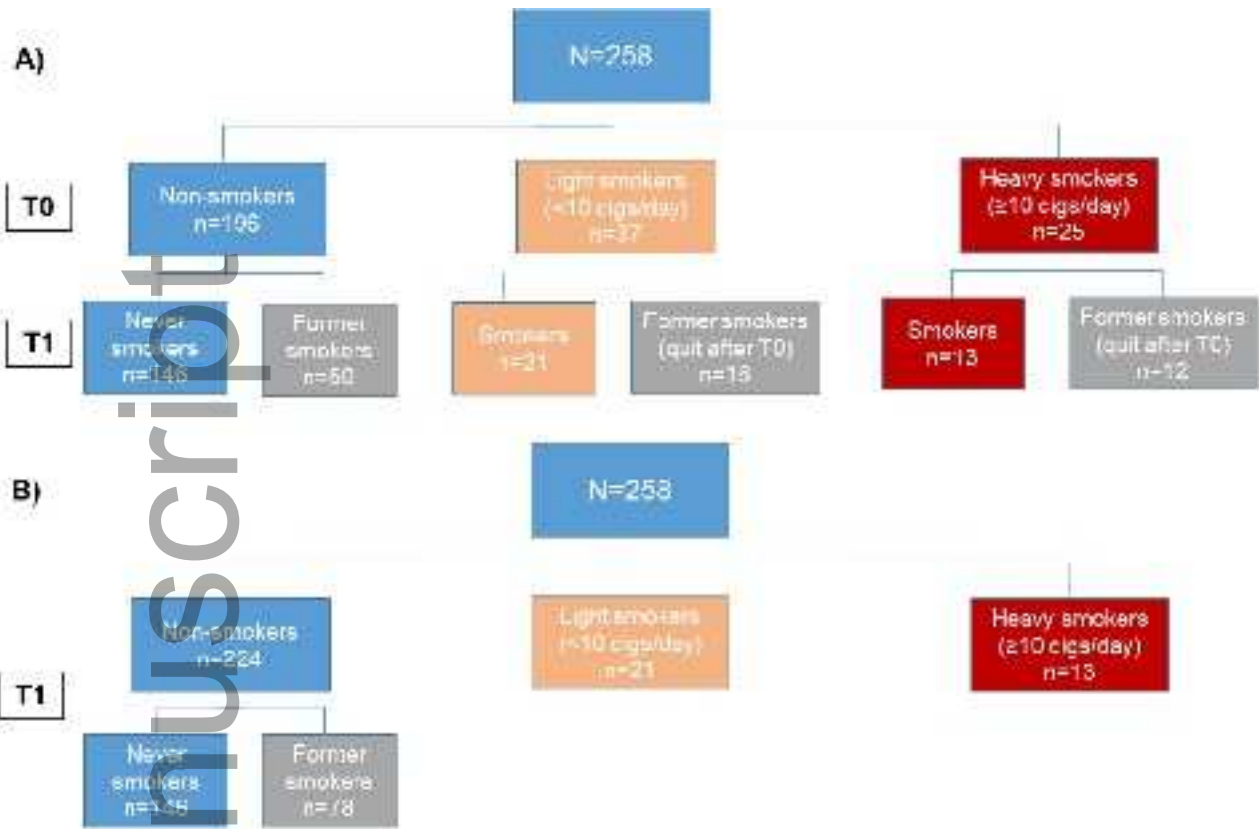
A)

N=258

T0

Non-smokers n=196

Light smokers (<10 cigs/day) n=37

Heavy smokers (≥10 cigs/day) n=25

T1

Never smokers n=146

Former smokers n=50

Smokers n=21

Former smokers (quit after T0) n=16

Smokers n=13

Former smokers (quit after T0) n=12

B)

N=258

Non-smokers n=224

Light smokers (<10 cigs/day) n=21

Heavy smokers (≥10 cigs/day) n=13

T1

Never smokers n=146

Former smokers n=78

nuscript